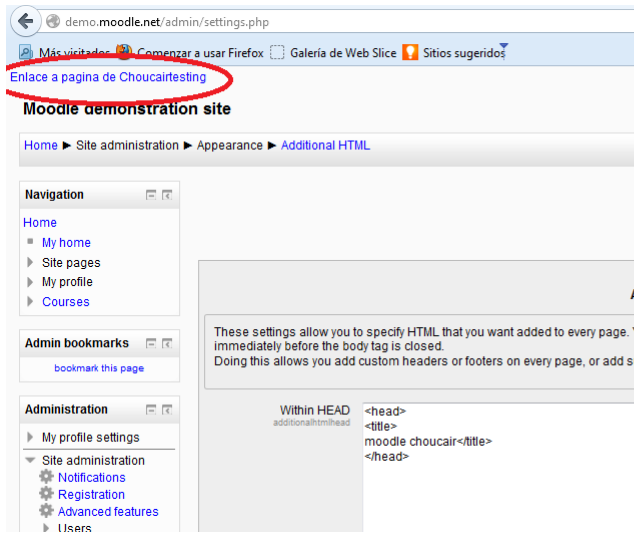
demo.moodle.net/admin/settings.php

Más visitados Comenzar a usar Firefox Galería de Web Slice Sitios sugeridos

Enlace a pagina de Choucairtesting

Moodle demonstration site

Home ► Site administration ► Appearance ► Additional HTML

Navigation

Home
My home
Site pages
My profile
Courses

Admin bookmarks

bookmark this page

Administration

My profile settings
Site administration
Notifications
Registration
Advanced features
Users

A

These settings allow you to specify HTML that you want added to every page. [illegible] immediately before the body tag is closed.
Doing this allows you add custom headers or footers on every page, or add s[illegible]

Within HEAD
additionalhtmlhead

<head>
<title>
moodle choucair</title>
</head>